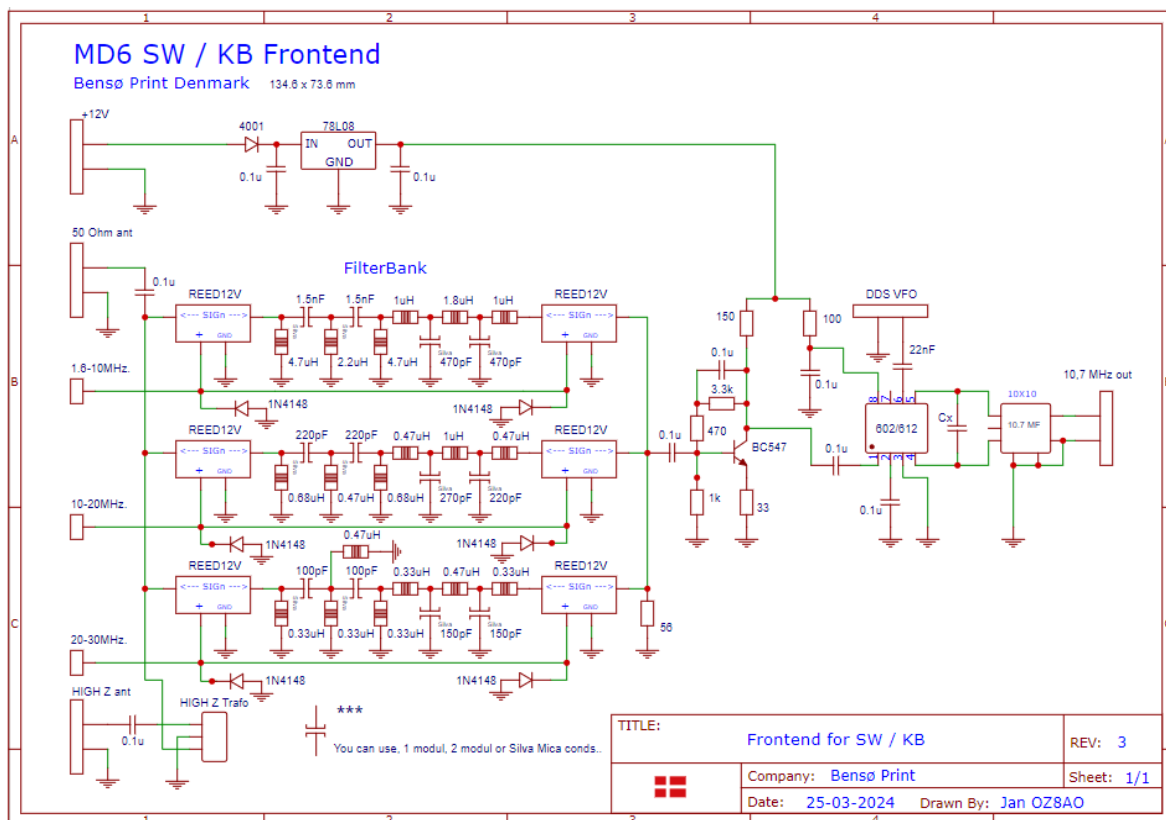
1 2 3 4

A

B

C

MD6 SW / KB Frontend
Bensø Print Denmark 134.6 x 73.6 mm

+12V
4001
78L08
IN OUT
GND
0.1u
0.1u

50 Ohm ant
0.1u
FilterBank
REED12V
<--- SIGn --->
+ GND
1.5nF 1.5nF 1uH 1.8uH 1uH
REED12V
4.7uH 2.2uH 4.7uH 470pF 470pF
Silva Silva
1.6-10MHz.
1N4148
1N4148

REED12V
220pF 220pF 0.47uH 1uH 0.47uH
REED12V
0.68uH 0.47uH 0.68uH 270pF 220pF
10-20MHz.
1N4148
1N4148
0.47uH

REED12V
100pF 100pF 0.33uH 0.47uH 0.33uH
REED12V
0.33uH 0.33uH 0.33uH 150pF 150pF
20-30MHz.
1N4148
1N4148
56

HIGH Z ant
HIGH Z Trafo
0.1u

***
You can use, 1 modul, 2 modul or Silva Mica conds..

150
100
0.1u
3.3k
0.1u
470
BC547
1k
33
0.1u
0.1u
DDS VFO
22nF
8 7 6 5
602/612
1 2 3 4
Cx
0.1u
10X10
10.7 MF
10,7 MHz out

| TITLE: | | |
|---|---|---|
| | Frontend for SW / KB | REV: 3 |
| | Company: Bensø Print | Sheet: 1/1 |
| | Date: 25-03-2024 Drawn By: Jan OZ8AO | |